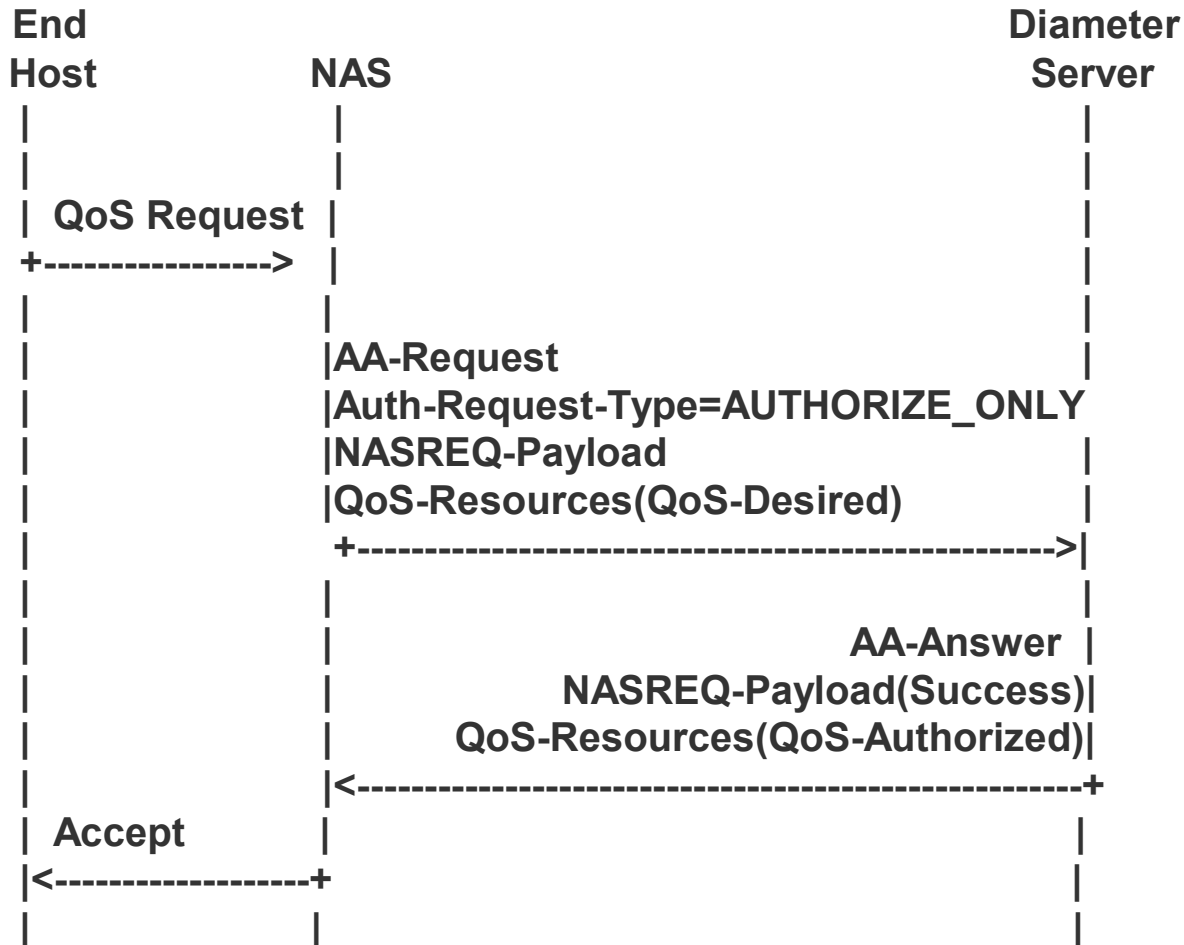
End Host          NAS                                    Diameter Server
 |                 |                                        |
 |                 |                                        |
 |  QoS Request    |                                        |
 +---------------->|                                        |
 |                 |                                        |
 |                 |AA-Request                              |
 |                 |Auth-Request-Type=AUTHORIZE_ONLY
 |                 |NASREQ-Payload                          |
 |                 |QoS-Resources(QoS-Desired)              |
 |                 +--------------------------------------->|
 |                 |                                        |
 |                 |                               AA-Answer |
 |                 |                 NASREQ-Payload(Success)|
 |                 |         QoS-Resources(QoS-Authorized)|
 |                 |<---------------------------------------+
 |  Accept         |                                        |
 |<----------------+                                        |
 |                 |                                        |